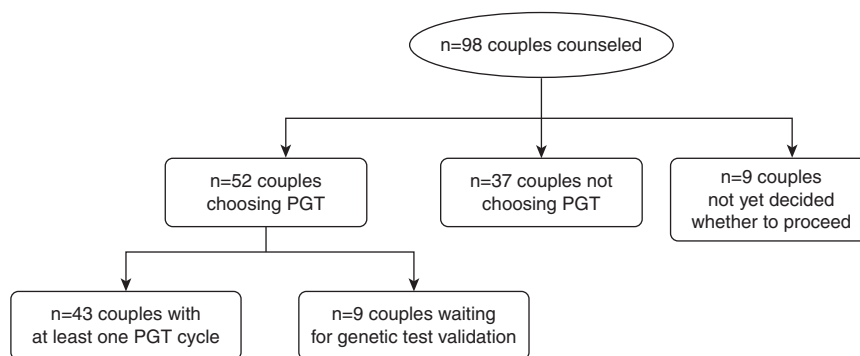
n=98 couples counseled

n=52 couples choosing PGT

n=37 couples not choosing PGT

n=9 couples not yet decided whether to proceed

n=43 couples with at least one PGT cycle

n=9 couples waiting for genetic test validation